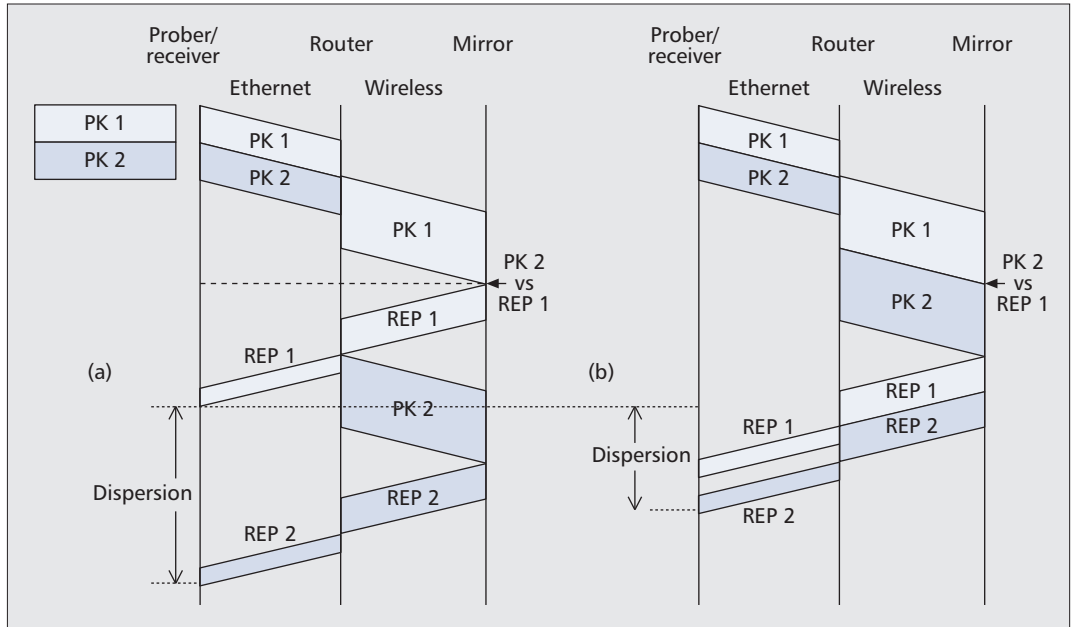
Prober/ receiver
Router
Mirror
Ethernet
Wireless
PK 1
PK 2
PK 1
PK 2
PK 1
PK 2 vs REP 1
REP 1
REP 1
(a)
PK 2
Dispersion
REP 2
REP 2

Prober/ receiver
Router
Mirror
Ethernet
Wireless
PK 1
PK 2
PK 1
PK 2 vs REP 1
PK 2
(b)
REP 1
REP 1
REP 2
Dispersion
REP 2